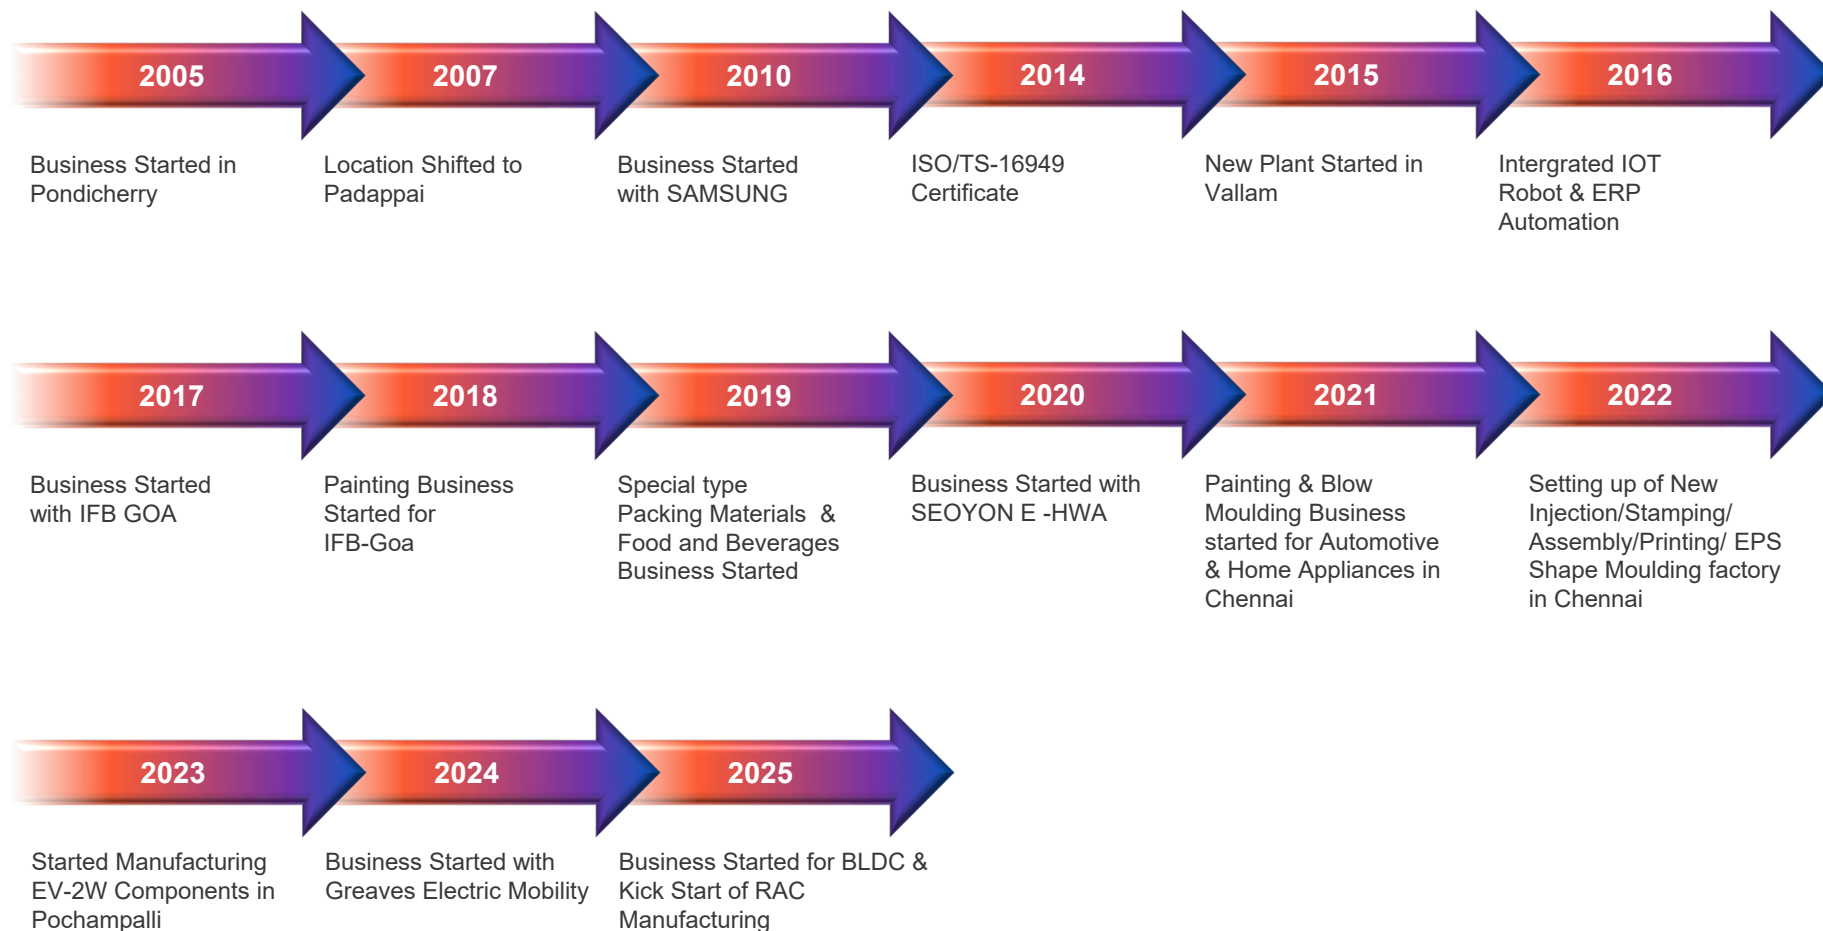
2005

Business Started in Pondicherry

2007

Location Shifted to Padappai

2010

Business Started with SAMSUNG

2014

ISO/TS-16949 Certificate

2015

New Plant Started in Vallam

2016

Intergrated IOT Robot & ERP Automation

2017

Business Started with IFB GOA

2018

Painting Business Started for IFB-Goa

2019

Special type Packing Materials & Food and Beverages Business Started

2020

Business Started with SEOYON E -HWA

2021

Painting & Blow Moulding Business started for Automotive & Home Appliances in Chennai

2022

Setting up of New Injection/Stamping/ Assembly/Printing/ EPS Shape Moulding factory in Chennai

2023

Started Manufacturing EV-2W Components in Pochampalli

2024

Business Started with Greaves Electric Mobility

2025

Business Started for BLDC & Kick Start of RAC Manufacturing